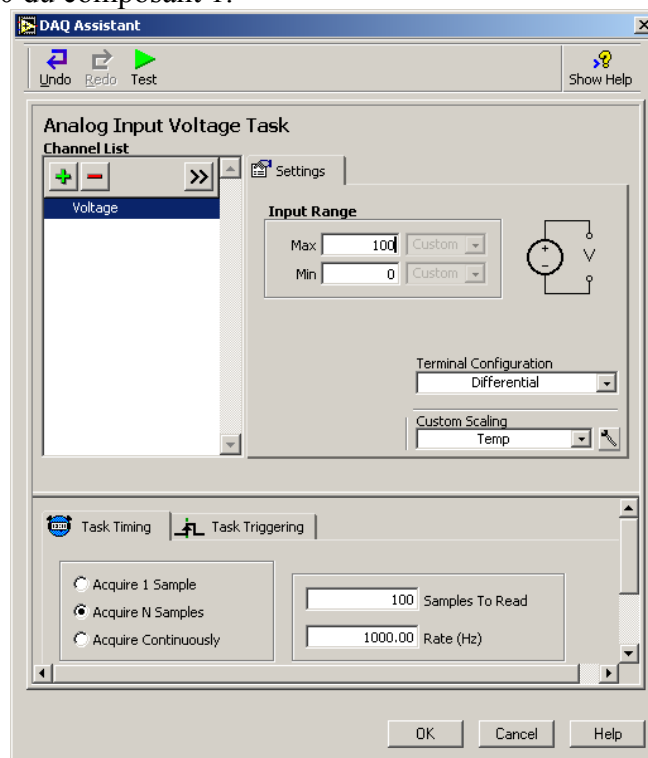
o du composant 1.

DAQ Assistant

Undo Redo Test

Show Help

Analog Input Voltage Task

Channel List

Voltage

Settings

Input Range

Max 100 Custom

Min 0 Custom

V

Terminal Configuration

Differential

Custom Scaling

Temp

Task Timing

Task Triggering

Acquire 1 Sample

Acquire N Samples

Acquire Continuously

100 Samples To Read

1000.00 Rate (Hz)

OK Cancel Help